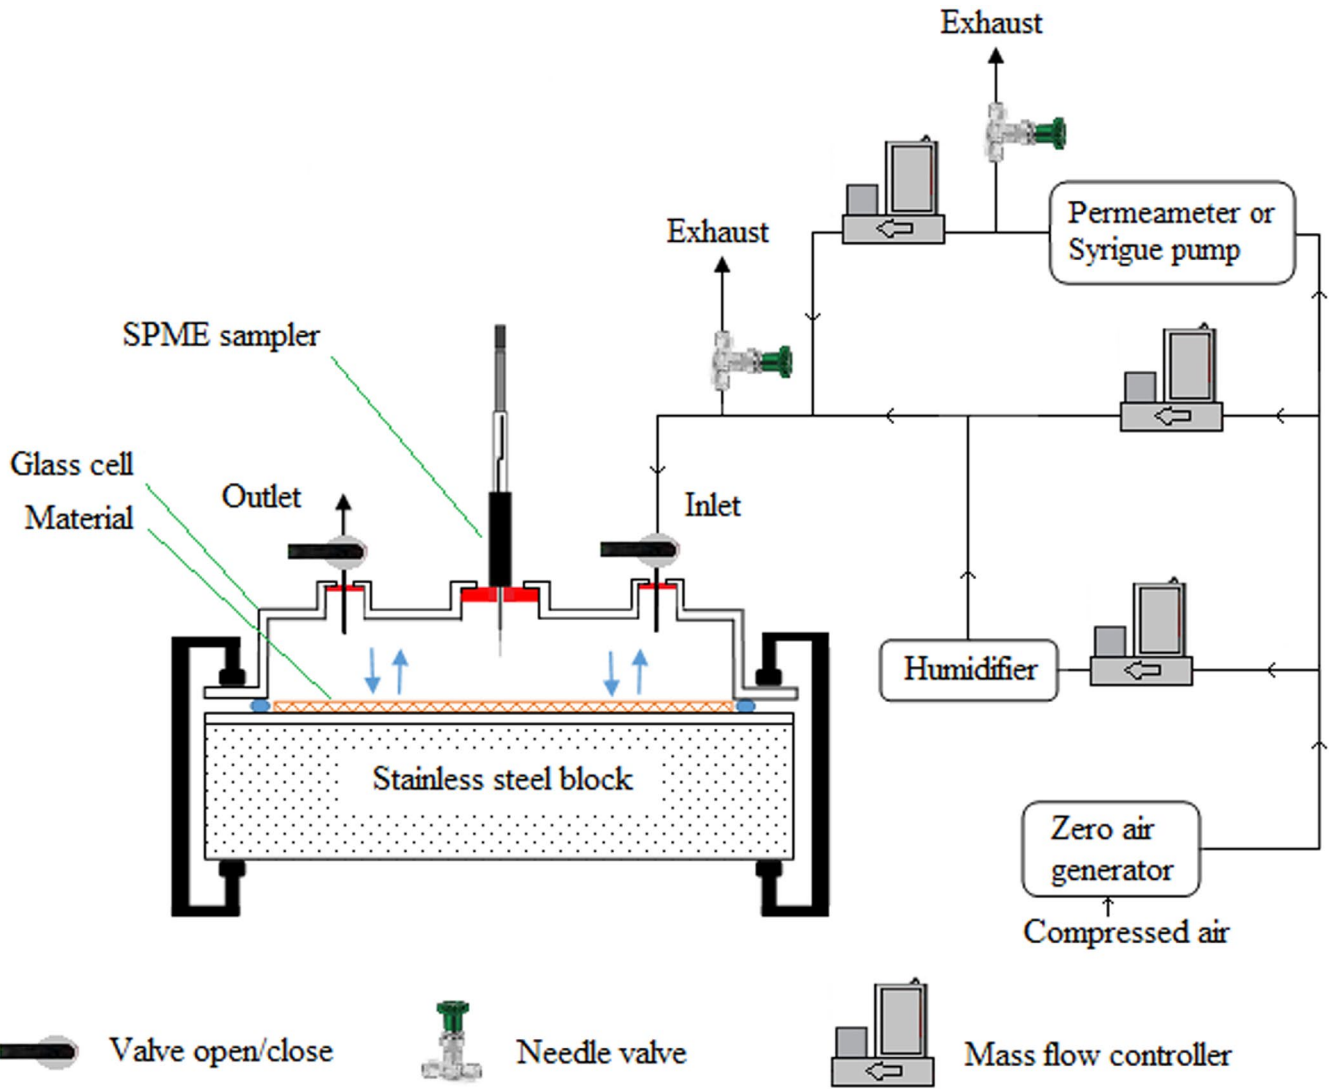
Exhaust

Permeameter or Syrigue pump

Exhaust

SPME sampler

Glass cell

Material

Outlet

Inlet

Humidifier

Stainless steel block

Zero air generator

Compressed air

Valve open/close

Needle valve

Mass flow controller